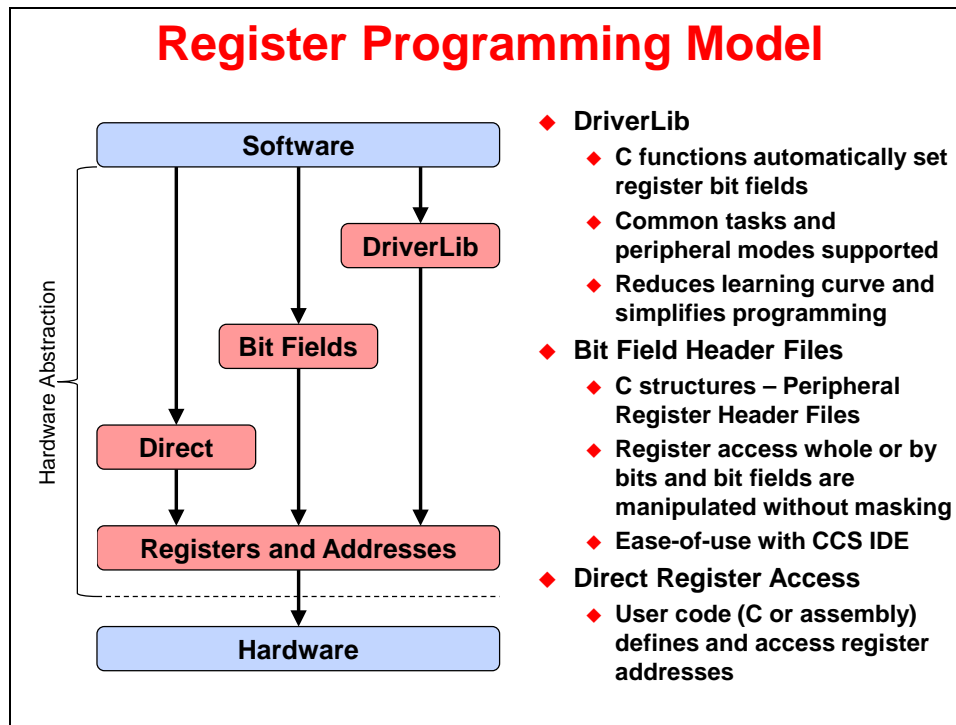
Register Programming Model

Software

DriverLib

Bit Fields

Direct

Registers and Addresses

Hardware

Hardware Abstraction

DriverLib
C functions automatically set register bit fields
Common tasks and peripheral modes supported
Reduces learning curve and simplifies programming

Bit Field Header Files
C structures – Peripheral Register Header Files
Register access whole or by bits and bit fields are manipulated without masking
Ease-of-use with CCS IDE

Direct Register Access
User code (C or assembly) defines and access register addresses